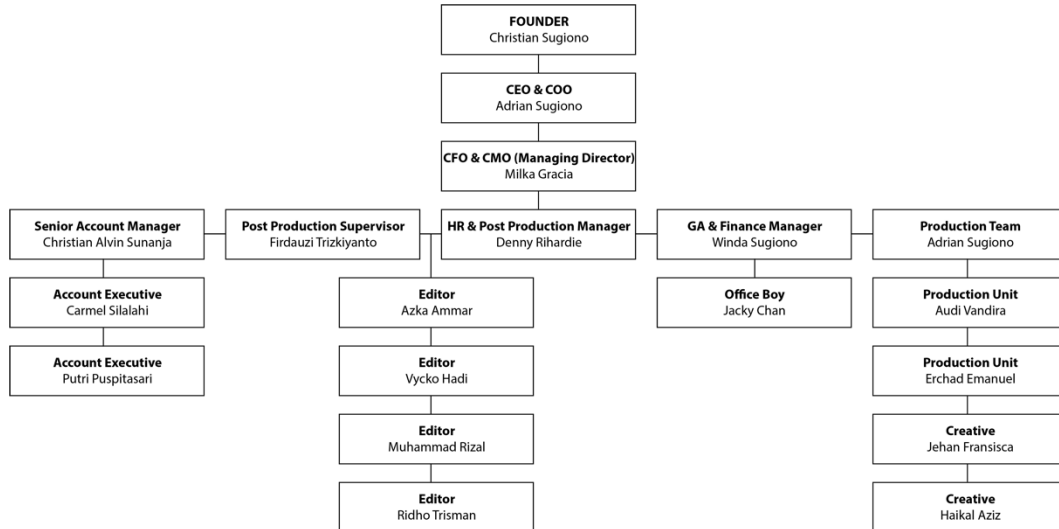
FOUNDER
Christian Sugiono

CEO & COO
Adrian Sugiono

CFO & CMO (Managing Director)
Milka Gracia

Senior Account Manager
Christian Alvin Sunanja

Post Production Supervisor
Firdauzi Trizkiyanto

HR & Post Production Manager
Denny Rihardie

GA & Finance Manager
Winda Sugiono

Production Team
Adrian Sugiono

Account Executive
Carmel Silalahi

Account Executive
Putri Puspitasari

Editor
Azka Ammar

Editor
Vycko Hadi

Editor
Muhammad Rizal

Editor
Ridho Trisman

Office Boy
Jacky Chan

Production Unit
Audi Vandira

Production Unit
Erchad Emanuel

Creative
Jehan Fransisca

Creative
Haikal Aziz